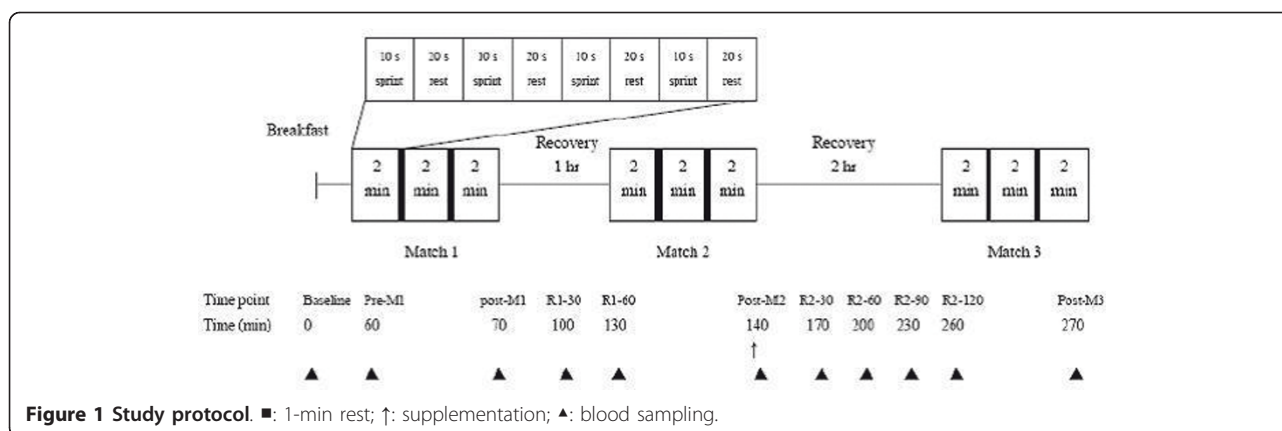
| 10 s sprint | 20 s rest | 10 s sprint | 20 s rest | 10 s sprint | 20 s rest | 10 s sprint | 20 s rest |
|---|---|---|---|---|---|---|---|

Breakfast

2 min 2 min 2 min

Recovery 1 hr

2 min 2 min 2 min

Recovery 2 hr

2 min 2 min 2 min

Match 1

Match 2

Match 3

| Time point | Baseline | Pre-M1 | post-M1 | R1-30 | R1-60 | Post-M2 | R2-30 | R2-60 | R2-90 | R2-120 | Post-M3 |
|---|---|---|---|---|---|---|---|---|---|---|---|
| Time (min) | 0 | 60 | 70 | 100 | 130 | 140 | 170 | 200 | 230 | 260 | 270 |

↑

▲ ▲ ▲ ▲ ▲ ▲ ▲ ▲ ▲ ▲ ▲

**Figure 1 Study protocol**. ■: 1-min rest; ↑: supplementation; ▲: blood sampling.